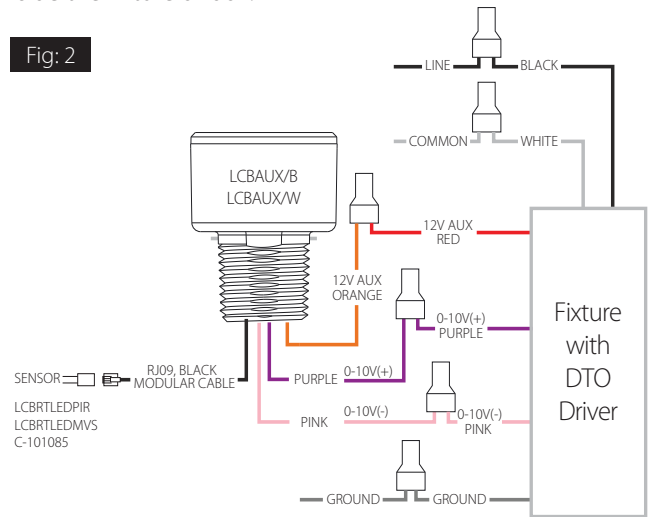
Fig: 2

LINE
BLACK
COMMON
WHITE
LCBAUX/B
LCBAUX/W
12V AUX
RED
12V AUX
ORANGE
0-10V(+)
PURPLE
Fixture with DTO Driver
SENSOR
RJ09, BLACK MODULAR CABLE
PURPLE
0-10V(+)
LCBRTLEDPIR
LCBRTLEDMVS
C-101085
PINK
0-10V(-)
0-10V(-)
PINK
GROUND
GROUND